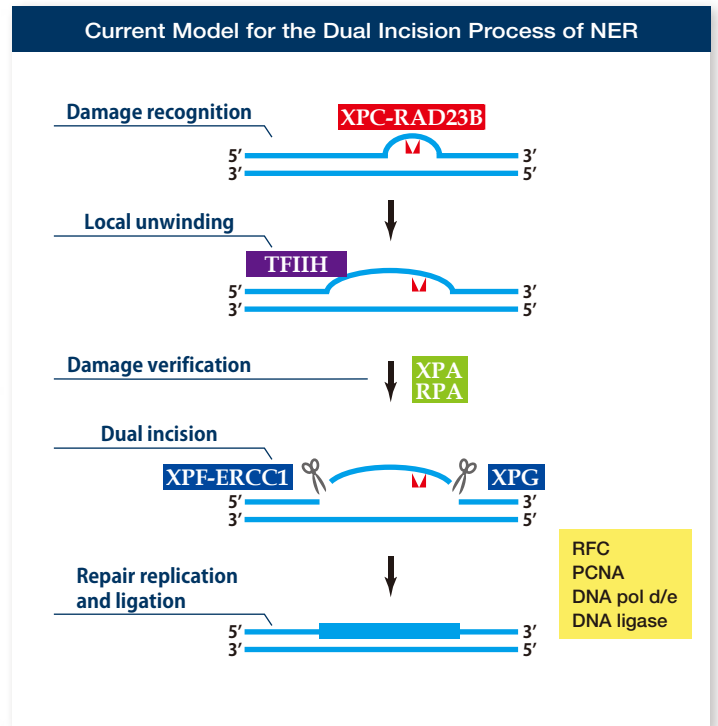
Current Model for the Dual Incision Process of NER

Damage recognition

XPC-RAD23B

5′ 3′
3′ 5′

Local unwinding

TFIIH

5′ 3′
3′ 5′

Damage verification

XPA
RPA

Dual incision

XPF-ERCC1

XPG

5′ 3′
3′ 5′

RFC
PCNA
DNA pol d/e
DNA ligase

Repair replication and ligation

5′ 3′
3′ 5′